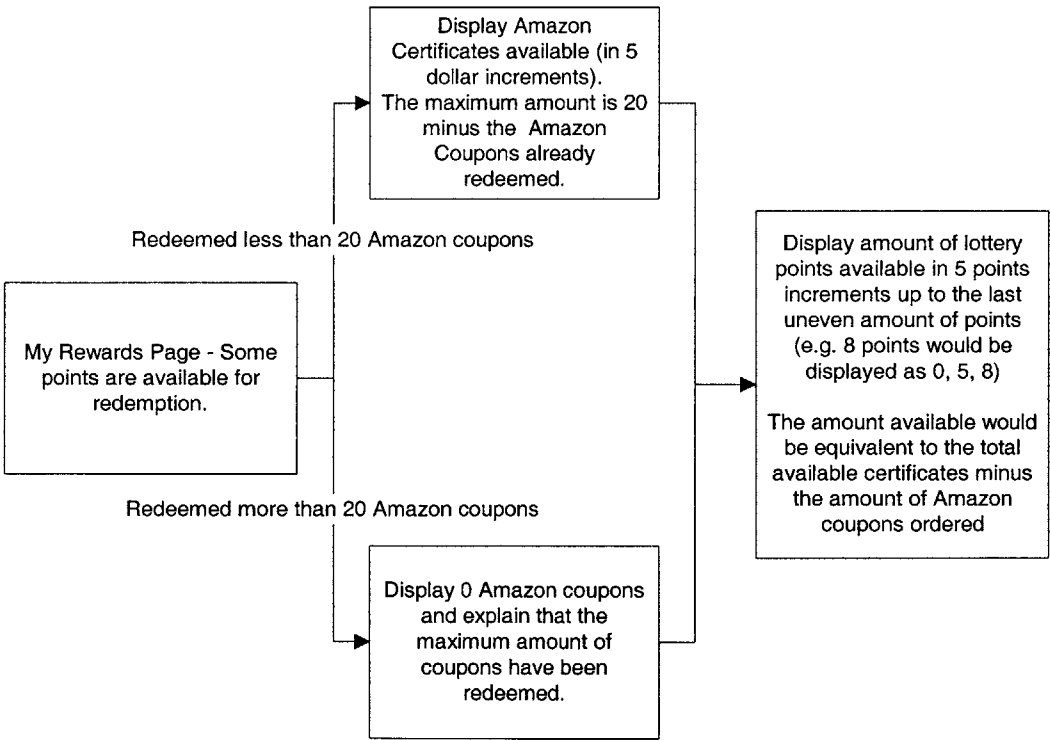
Display Amazon Certificates available (in 5 dollar increments). The maximum amount is 20 minus the Amazon Coupons already redeemed.

Redeemed less than 20 Amazon coupons

My Rewards Page - Some points are available for redemption.

Redeemed more than 20 Amazon coupons

Display 0 Amazon coupons and explain that the maximum amount of coupons have been redeemed.

Display amount of lottery points available in 5 points increments up to the last uneven amount of points (e.g. 8 points would be displayed as 0, 5, 8)

The amount available would be equivalent to the total available certificates minus the amount of Amazon coupons ordered